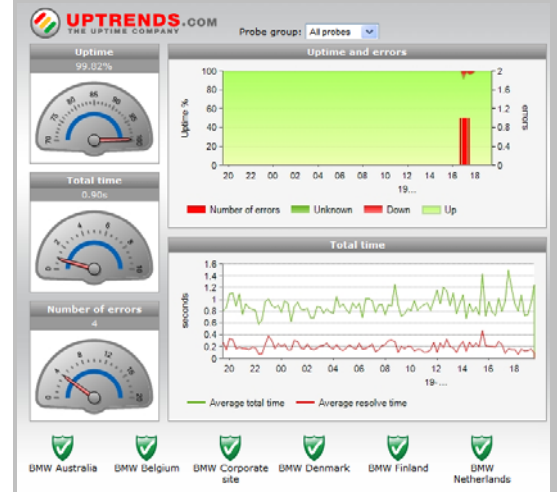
UPTRENDS.COM
THE UPTIME COMPANY

Probe group: All probes

Uptime
99.82%

70 75 80 85 90 95 100

Total time
0.90s

0 2 4 6 8 10

Number of errors
4

0 4 8 12 16 20

Uptime and errors

Uptime %
100 80 60 40 20 0
20 22 00 02 04 06 08 10 12 14 16 18
19...
errors
2 1.6 1.2 0.8 0.4 0

Number of errors  Unknown  Down  Up

Total time

seconds
1.6 1.4 1.2 1 0.8 0.6 0.4 0.2 0
20 22 00 02 04 06 08 10 12 14 16 18
19-...

Average total time  Average resolve time

BMW Australia  BMW Belgium  BMW Corporate site  BMW Denmark  BMW Finland  BMW Netherlands